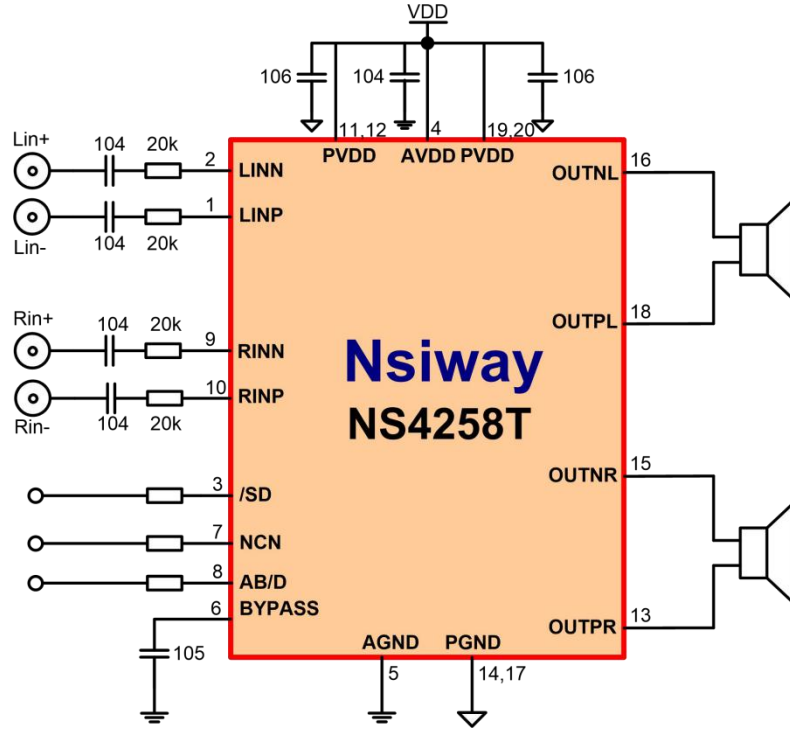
VDD

106 104 106

11,12 4 19,20

PVDD AVDD PVDD

Lin+ 104 20k 2 LINN

Lin- 104 20k 1 LINP

Rin+ 104 20k 9 RINN

Rin- 104 20k 10 RINP

Nsiway
NS4258T

3 /SD

7 NCN

8 AB/D

6 BYPASS

105

AGND PGND

5 14,17

16 OUTNL

18 OUTPL

15 OUTNR

13 OUTPR